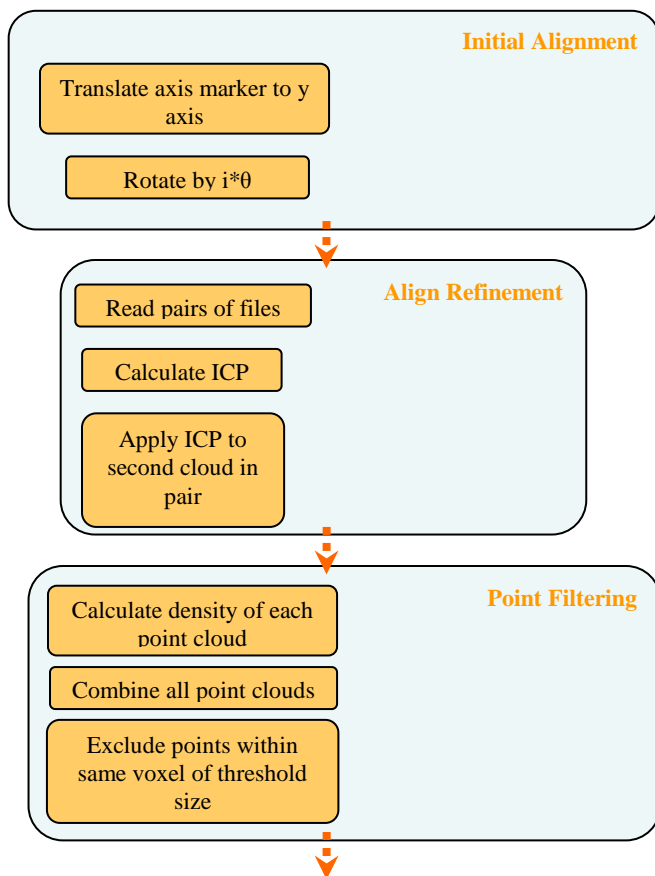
Initial Alignment

Translate axis marker to y axis

Rotate by i*θ

Align Refinement

Read pairs of files

Calculate ICP

Apply ICP to second cloud in pair

Point Filtering

Calculate density of each point cloud

Combine all point clouds

Exclude points within same voxel of threshold size